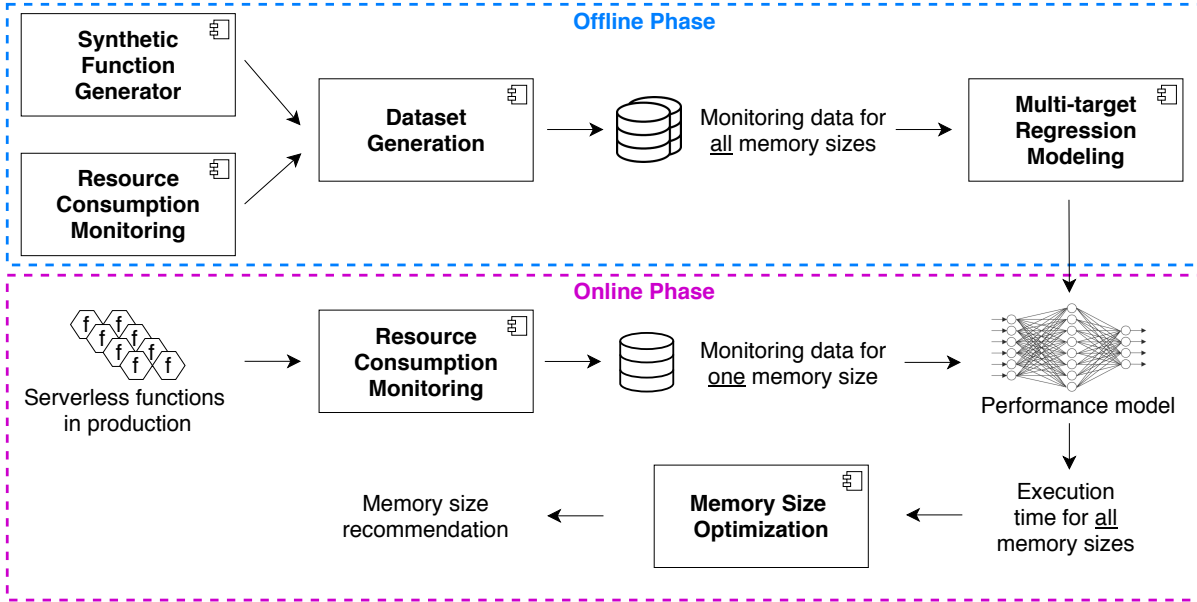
Offline Phase

Synthetic Function Generator

Resource Consumption Monitoring

Dataset Generation

Monitoring data for all memory sizes

Multi-target Regression Modeling

Online Phase

f f f f f f f

Serverless functions in production

Resource Consumption Monitoring

Monitoring data for one memory size

Performance model

Execution time for all memory sizes

Memory Size Optimization

Memory size recommendation